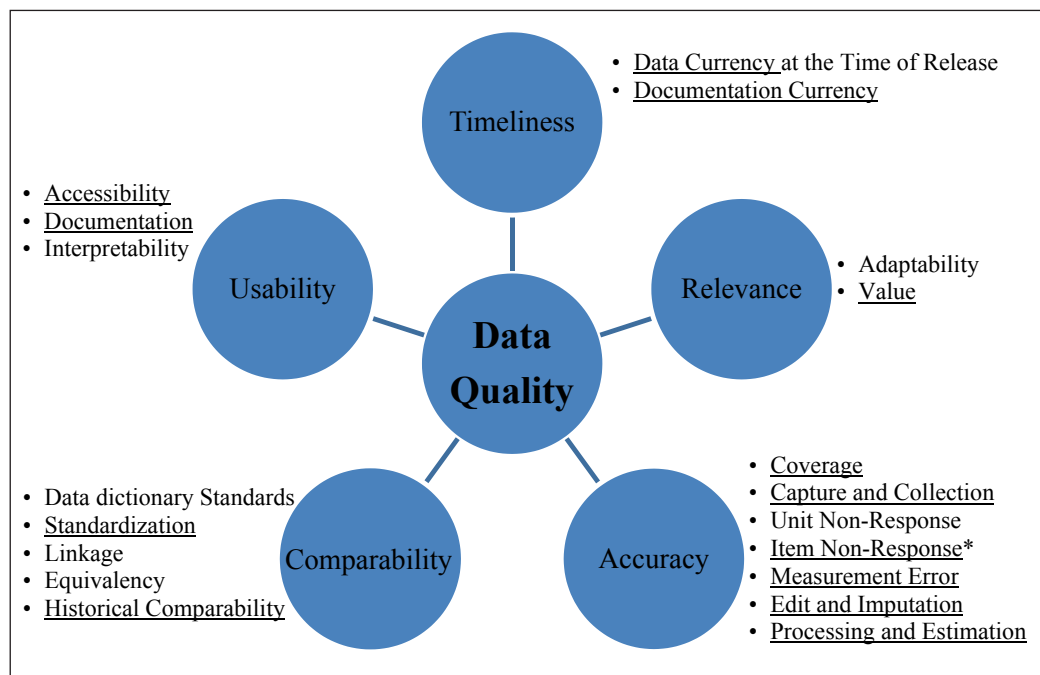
Timeliness

• Data Currency at the Time of Release
• Documentation Currency

• Accessibility
• Documentation
• Interpretability

Usability

Relevance

• Adaptability
• Value

Data Quality

• Data dictionary Standards
• Standardization
• Linkage
• Equivalency
• Historical Comparability

Comparability

Accuracy

• Coverage
• Capture and Collection
• Unit Non-Response
• Item Non-Response*
• Measurement Error
• Edit and Imputation
• Processing and Estimation